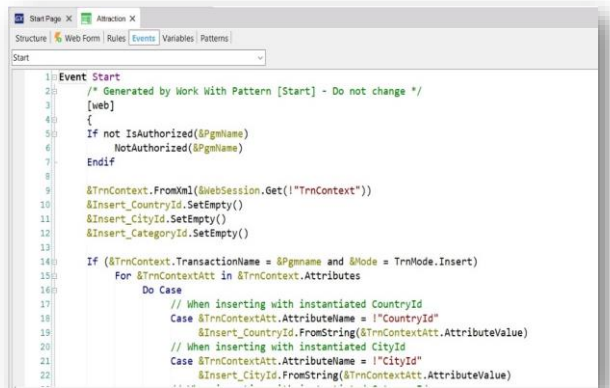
Start Page × Attraction ×
Structure | Web Form | Rules | Events | Variables | Patterns
Start

1 Event Start
2 /* Generated by Work With Pattern [Start] - Do not change */
3 [web]
4 {
5 If not IsAuthorized(&PgmName)
6 NotAuthorized(&PgmName)
7 Endif
8
9 &TrnContext.FromXml(&WebSession.Get(!"TrnContext"))
10 &Insert_CountryId.SetEmpty()
11 &Insert_CityId.SetEmpty()
12 &Insert_CategoryId.SetEmpty()
13
14 If (&TrnContext.TransactionName = &Pgmname and &Mode = TrnMode.Insert)
15 For &TrnContextAtt in &TrnContext.Attributes
16 Do Case
17 // When inserting with instantiated CountryId
18 Case &TrnContextAtt.AttributeName = !"CountryId"
19 &Insert_CountryId.FromString(&TrnContextAtt.AttributeValue)
20 // When inserting with instantiated CityId
21 Case &TrnContextAtt.AttributeName = !"CityId"
22 &Insert_CityId.FromString(&TrnContextAtt.AttributeValue)
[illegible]